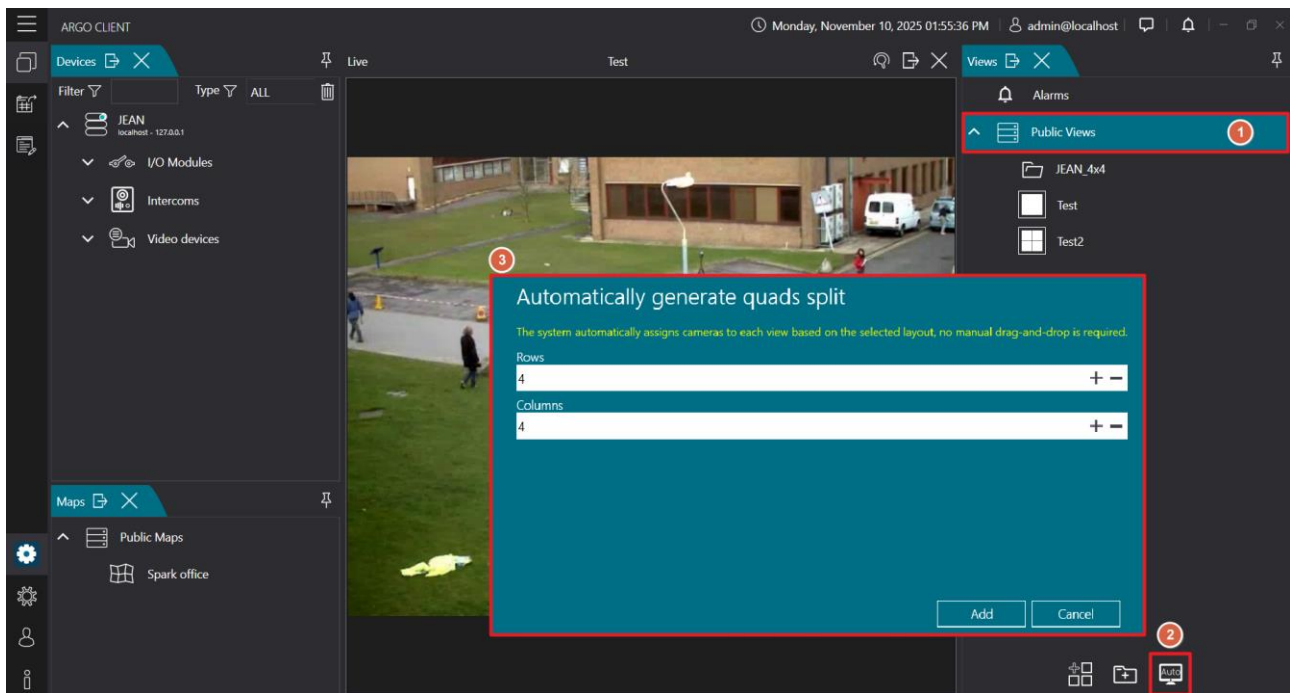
ARGO CLIENT

Monday, November 10, 2025 01:55:36 PM | admin@localhost

Devices

Filter Type ALL

JEAN
localhost - 127.0.0.1

I/O Modules

Intercoms

Video devices

Live

Test

Views

Alarms

Public Views

1

JEAN_4x4

Test

Test2

3

Automatically generate quads split

The system automatically assigns cameras to each view based on the selected layout, no manual drag-and-drop is required.

Rows

4

Columns

4

Add

Cancel

Maps

Public Maps

Spark office

2

Auto